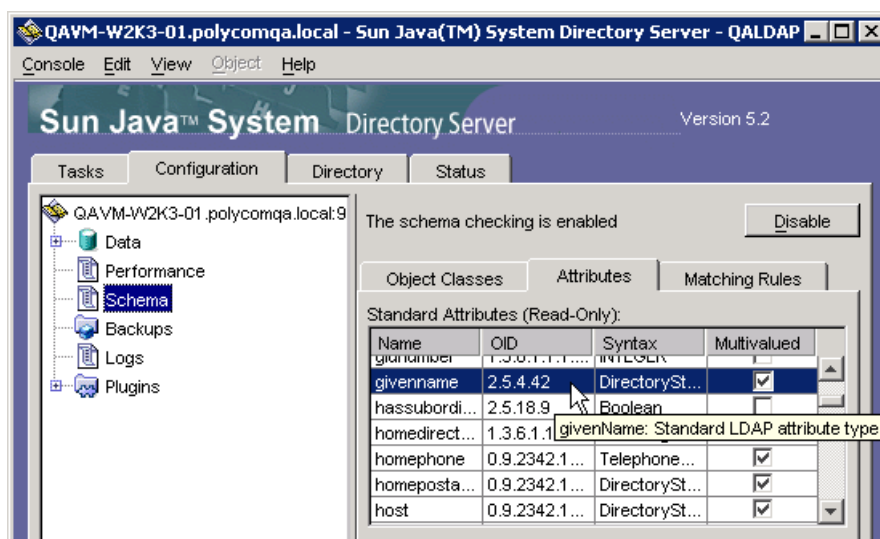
QAVM-W2K3-01.polycomqa.local - Sun Java(TM) System Directory Server - QALDAP

Console Edit View Object Help

Sun Java™ System Directory Server

Version 5.2

Tasks Configuration Directory Status

QAVM-W2K3-01.polycomqa.local:9

Data

Performance

Schema

Backups

Logs

Plugins

The schema checking is enabled

Disable

Object Classes Attributes Matching Rules

Standard Attributes (Read-Only):

| Name | OID | Syntax | Multivalued |
|---|---|---|---|
| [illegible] | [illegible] | INTEGER | |
| givenname | 2.5.4.42 | DirectorySt... | ☑ |
| hassubordi... | 2.5.18.9 | Boolean | ☐ |
| homedirect... | 1.3.6.1.1 | | |
| homephone | 0.9.2342.1... | Telephone... | ☑ |
| homeposta... | 0.9.2342.1... | DirectorySt... | ☑ |
| host | 0.9.2342.1... | DirectorySt... | ☑ |

givenName: Standard LDAP attribute type